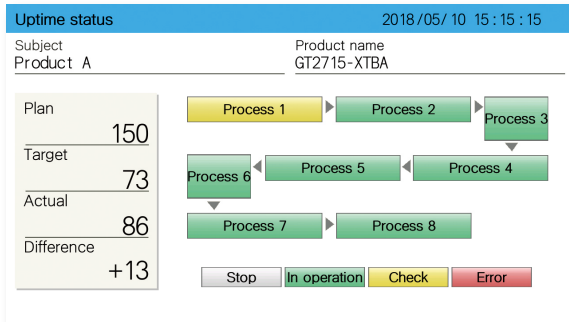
Uptime status 2018/05/10 15:15:15

Subject
Product A

Product name
GT2715-XTBA

Plan
150
Target
73
Actual
86
Difference
+13

Process 1
Process 2
Process 3
Process 4
Process 5
Process 6
Process 7
Process 8

Stop
In operation
Check
Error